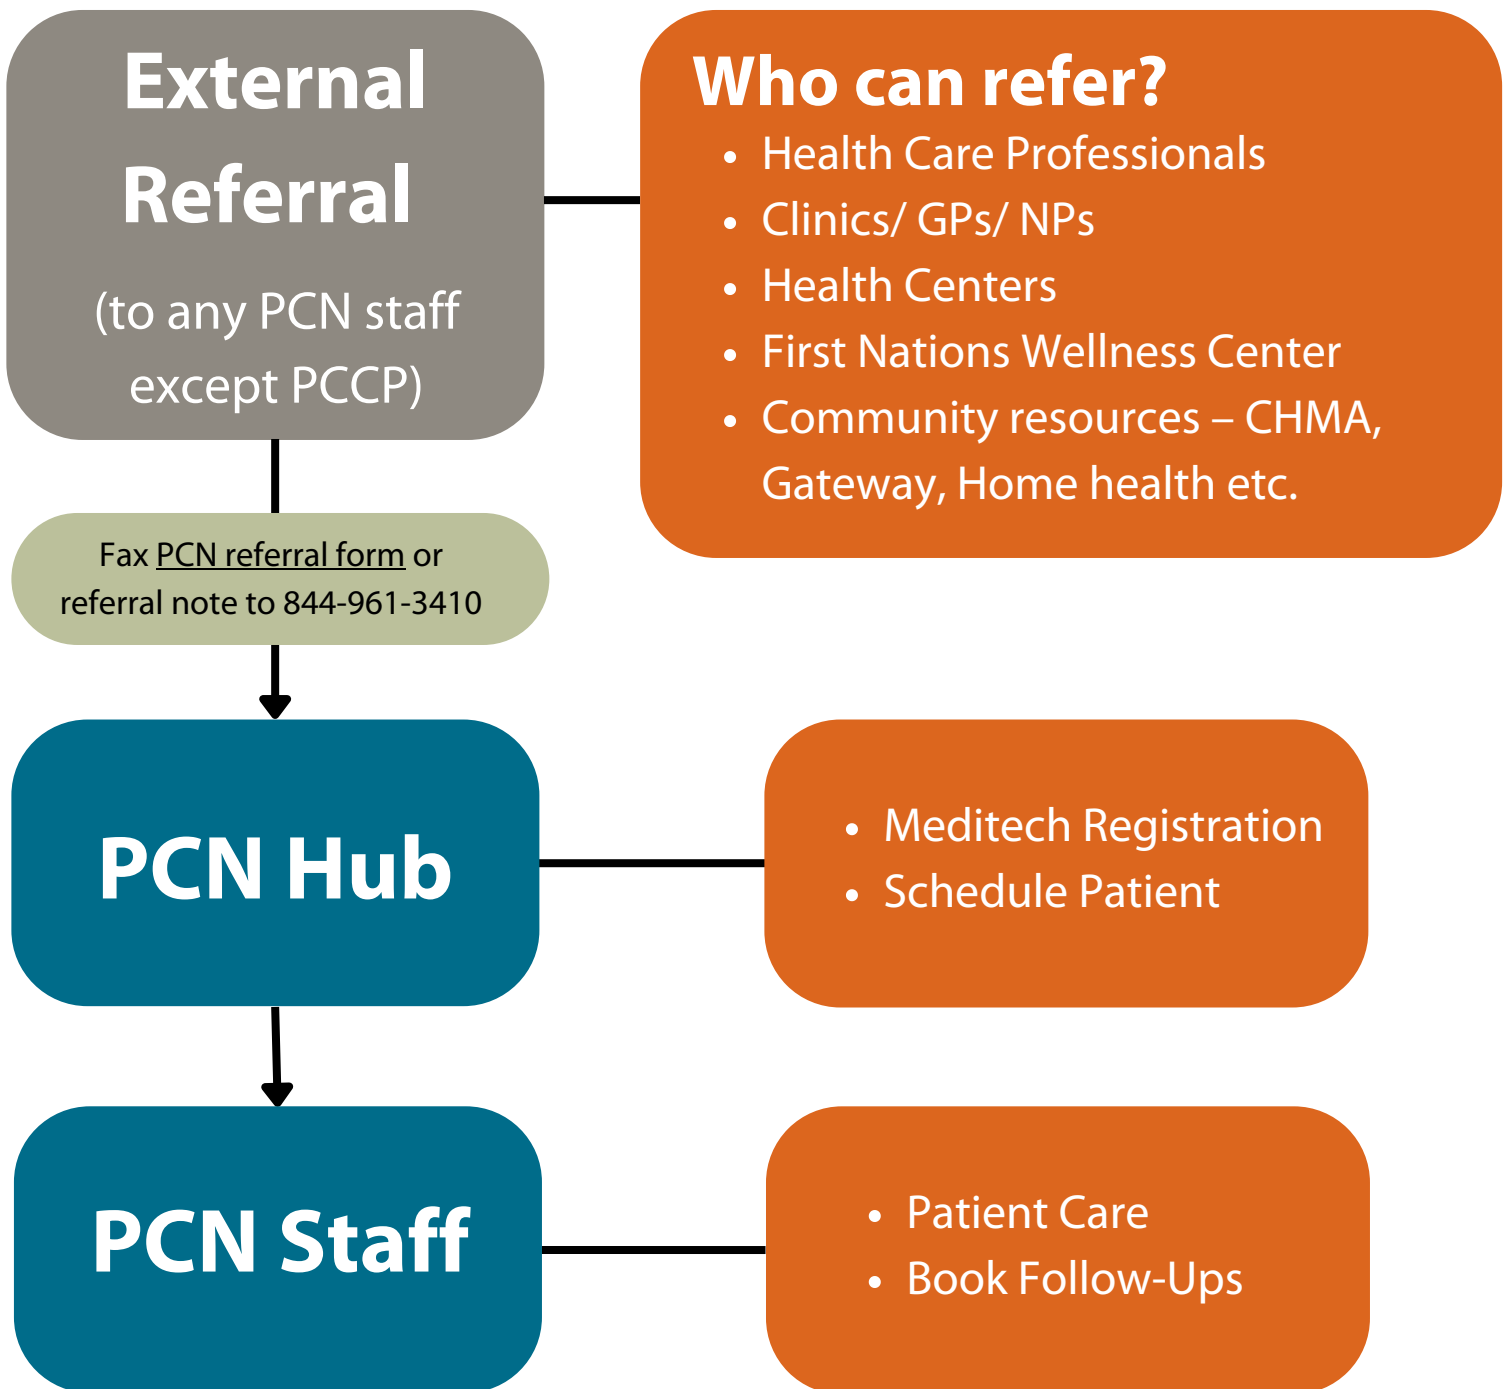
External Referral

(to any PCN staff except PCCP)

Who can refer?

- Health Care Professionals
- Clinics/ GPs/ NPs
- Health Centers
- First Nations Wellness Center
- Community resources – CHMA, Gateway, Home health etc.

Fax PCN referral form or referral note to 844-961-3410

PCN Hub

- Meditech Registration
- Schedule Patient

PCN Staff

- Patient Care
- Book Follow-Ups